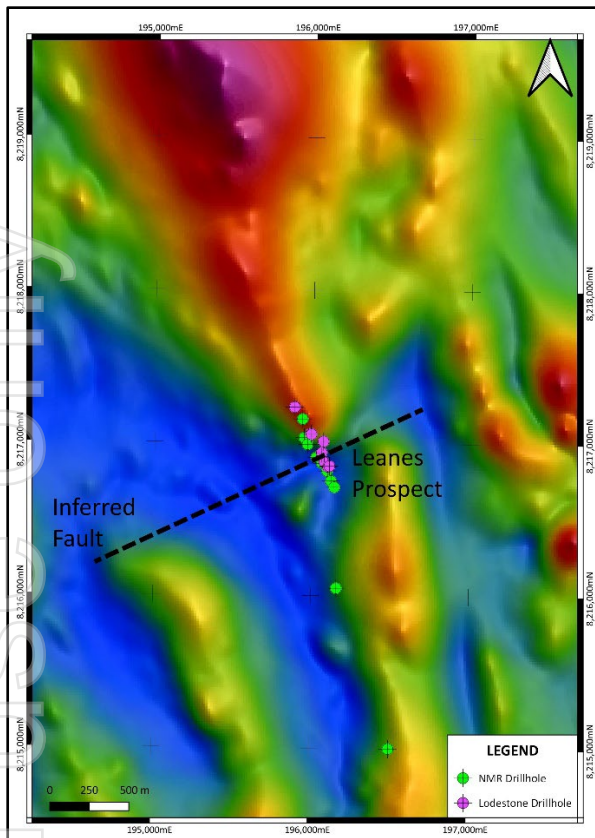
195,000mE
196,000mE
197,000mE

8,219,000mN
8,218,000mN
8,217,000mN
8,216,000mN
8,215,000mN

8,219,000mN
8,218,000mN
8,217,000mN
8,216,000mN
8,215,000mN

Leanes Prospect

Inferred Fault

0 250 500 m

LEGEND
NMR Drillhole
Lodestone Drillhole

195,000mE
196,000mE
197,000mE